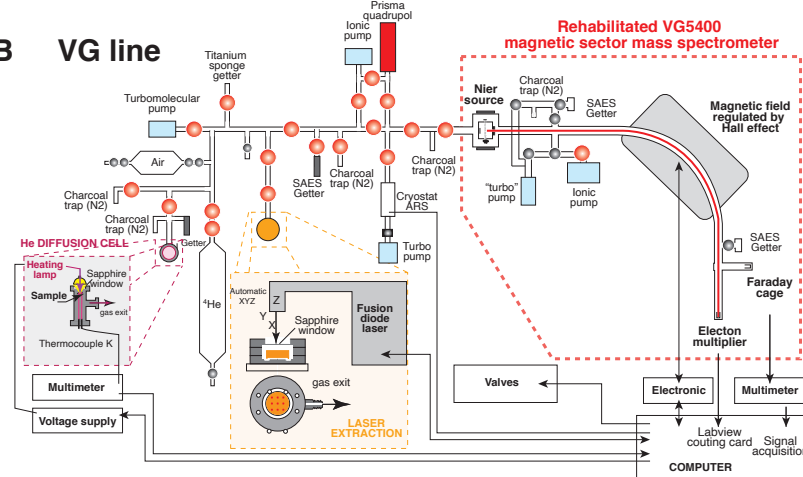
B VG line

Prisma quadrupol

Ionic pump

Titanium sponge getter

Rehabilitated VG5400 magnetic sector mass spectrometer

Turbomolecular pump

Nier source

Charcoal trap (N2)

SAES Getter

Magnetic field regulated by Hall effect

Air

Charcoal trap (N2)

SAES Getter

Charcoal trap (N2)

Charcoal trap (N2)

"turbo" pump

Ionic pump

Charcoal trap (N2)

Getter

Cryostat ARS

He DIFFUSION CELL

Turbo pump

SAES Getter

Heating lamp

Sapphire window

Sample

gas exit

Thermocouple K

$^4$He

Automatic XYZ

Z

Y

X

Sapphire window

Fusion diode laser

Faraday cage

gas exit

LASER EXTRACTION

Electon multiplier

Multimeter

Valves

Electronic

Multimeter

Voltage supply

Labview couting card

Signal acquisition

COMPUTER